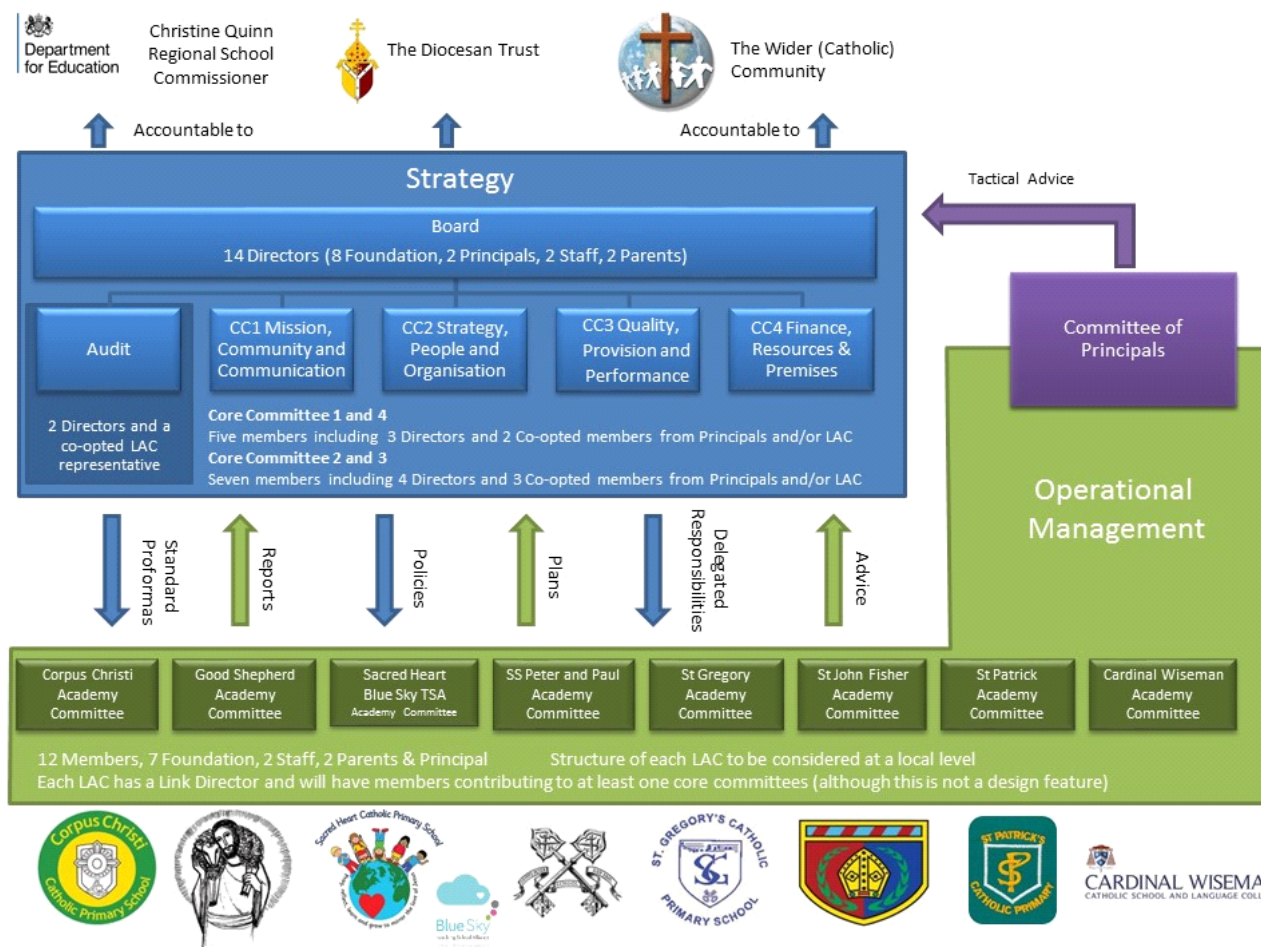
Department for Education

Christine Quinn Regional School Commissioner

The Diocesan Trust

The Wider (Catholic) Community

Accountable to

Accountable to

Strategy

Tactical Advice

Board
14 Directors (8 Foundation, 2 Principals, 2 Staff, 2 Parents)

Audit

CC1 Mission, Community and Communication

CC2 Strategy, People and Organisation

CC3 Quality, Provision and Performance

CC4 Finance, Resources & Premises

Committee of Principals

2 Directors and a co-opted LAC representative

Core Committee 1 and 4
Five members including 3 Directors and 2 Co-opted members from Principals and/or LAC
Core Committee 2 and 3
Seven members including 4 Directors and 3 Co-opted members from Principals and/or LAC

Operational Management

Standard Proformas

Reports

Policies

Plans

Delegated Responsibilities

Advice

Corpus Christi Academy Committee

Good Shepherd Academy Committee

Sacred Heart Blue Sky TSA Academy Committee

SS Peter and Paul Academy Committee

St Gregory Academy Committee

St John Fisher Academy Committee

St Patrick Academy Committee

Cardinal Wiseman Academy Committee

12 Members, 7 Foundation, 2 Staff, 2 Parents & Principal Structure of each LAC to be considered at a local level
Each LAC has a Link Director and will have members contributing to at least one core committees (although this is not a design feature)

Corpus Christi Catholic Primary School

Sacred Heart Catholic Primary School

Blue Sky

St. Gregory's Catholic Primary School

St Patrick's Catholic Primary

CARDINAL WISEMA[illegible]
CATHOLIC SCHOOL AND LANGUAGE COLL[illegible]